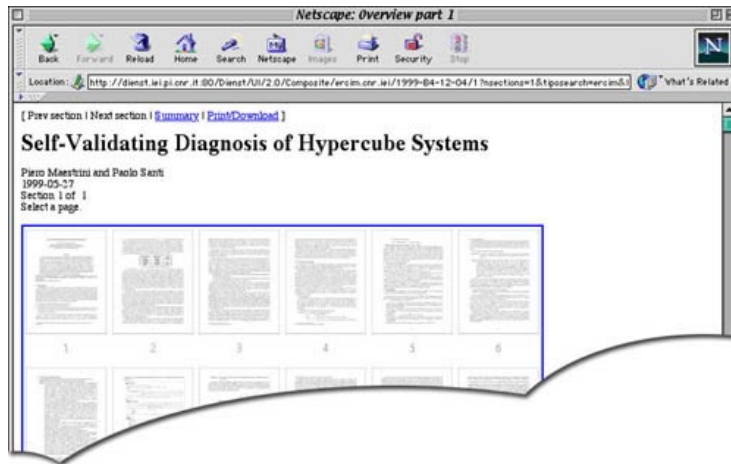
Netscape: Overview part 1

Back Forward Reload Home Search Netscape Images Print Security Stop

Location: http://dienst.iei.pi.cnr.it:80/Dienst/UI/2.0/Composite/ercim.cnr.iei/1999-04-12-04/1?nsections=1&tiposearch=ercim&l

What's Related

[ Prev section | Next section | Summary | Print/Download ]

Self-Validating Diagnosis of Hypercube Systems

Piero Maestrini and Paolo Santi
1999-05-27
Section 1 of 1
Select a page.

1 2 3 4 5 6